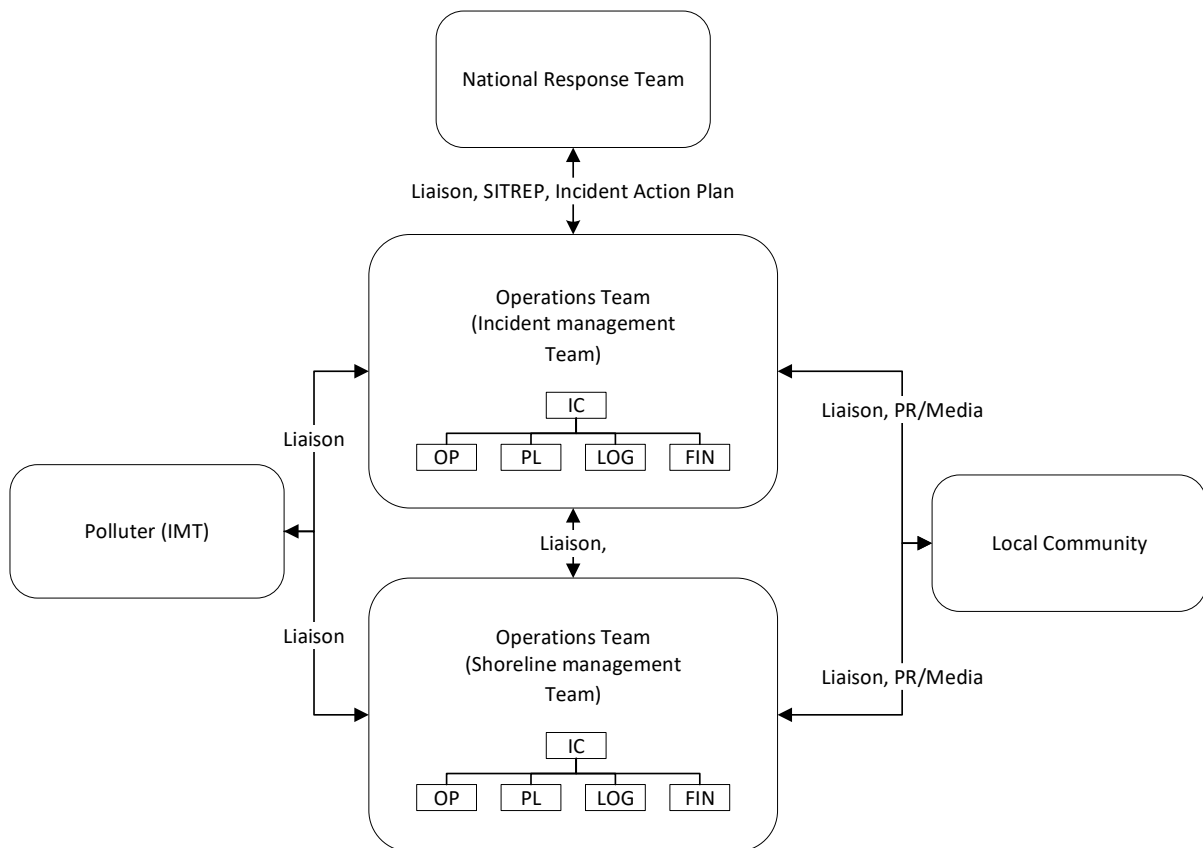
National Response Team

Liaison, SITREP, Incident Action Plan

Operations Team (Incident management Team)

IC

OP PL LOG FIN

Liaison

Liaison, PR/Media

Polluter (IMT)

Liaison,

Local Community

Liaison

Operations Team (Shoreline management Team)

Liaison, PR/Media

IC

OP PL LOG FIN